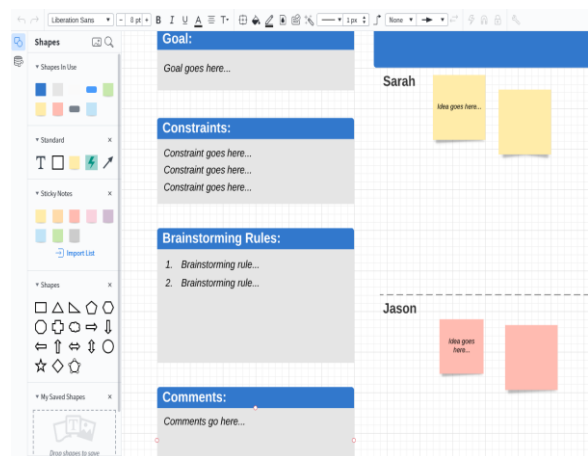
Liberation Sans
8 pt
B I U A
1 px
None

Shapes
Shapes In Use
Standard
T
Sticky Notes
Import List
Shapes
My Saved Shapes
Drop shapes to save

Goal:
Goal goes here...

Constraints:
Constraint goes here...
Constraint goes here...
Constraint goes here...

Brainstorming Rules:
1. Brainstorming rule...
2. Brainstorming rule...

Comments:
Comments go here...

Sarah
Idea goes here...

Jason
Idea goes here...